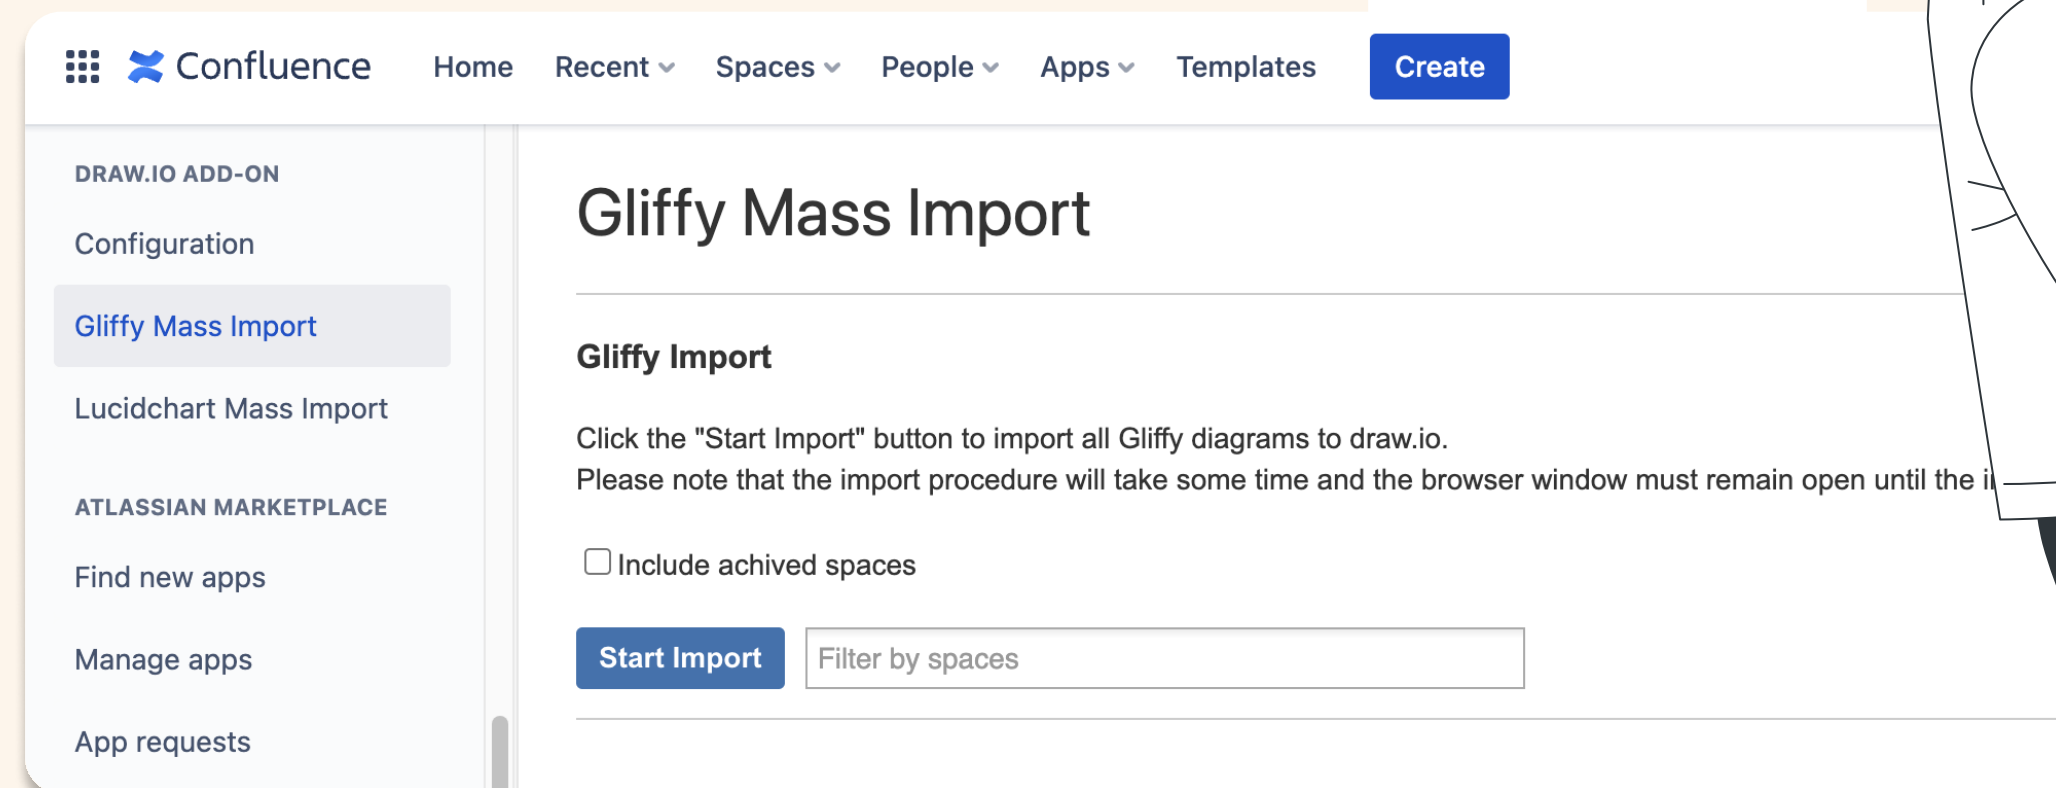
Confluence Home Recent Spaces People Apps Templates Create

DRAW.IO ADD-ON

Configuration

Gliffy Mass Import

Lucidchart Mass Import

ATLASSIAN MARKETPLACE

Find new apps

Manage apps

App requests

Gliffy Mass Import

Gliffy Import

Click the "Start Import" button to import all Gliffy diagrams to draw.io.
Please note that the import procedure will take some time and the browser window must remain open until the i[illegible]

Include achived spaces

Start Import

Filter by spaces